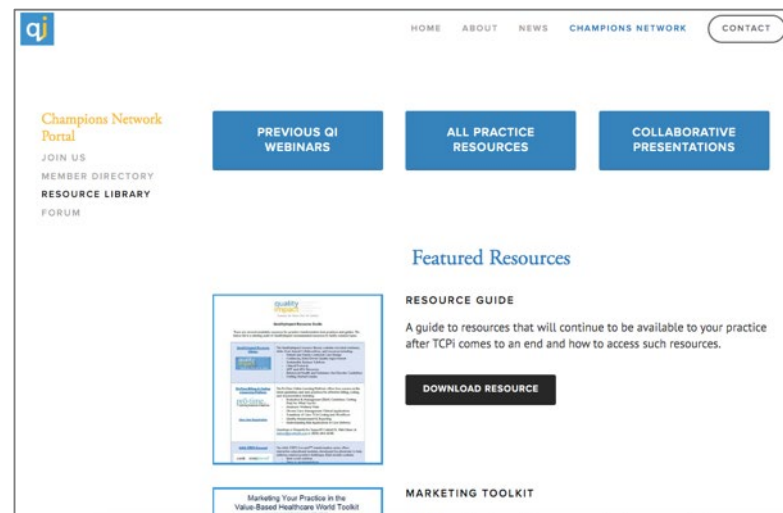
qi

HOME ABOUT NEWS CHAMPIONS NETWORK CONTACT

Champions Network Portal

JOIN US

MEMBER DIRECTORY

RESOURCE LIBRARY

FORUM

PREVIOUS QI WEBINARS

ALL PRACTICE RESOURCES

COLLABORATIVE PRESENTATIONS

Featured Resources

quality impact

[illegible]

RESOURCE GUIDE

A guide to resources that will continue to be available to your practice after TCPi comes to an end and how to access such resources.

DOWNLOAD RESOURCE

Marketing Your Practice in the Value-Based Healthcare World Toolkit

MARKETING TOOLKIT